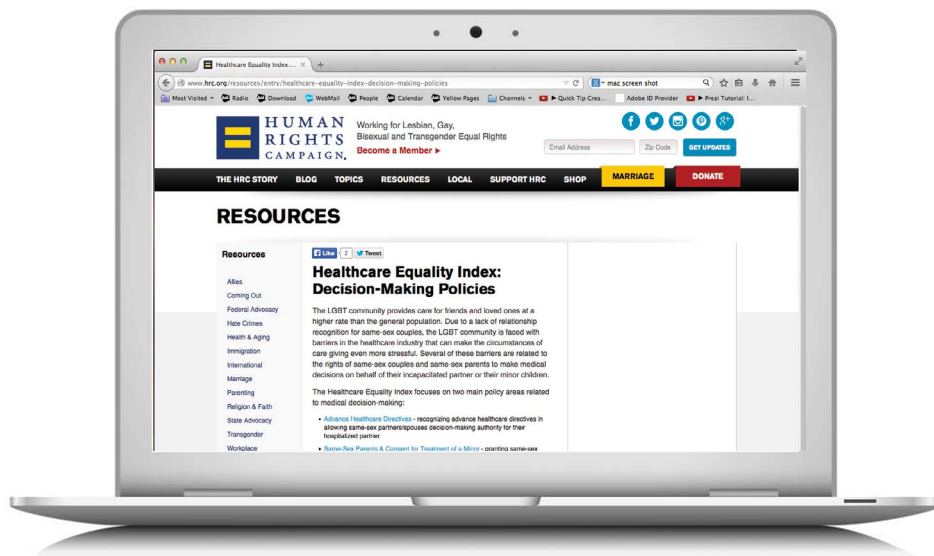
Healthcare Equality Index.... ×

www.hrc.org/resources/entry/healthcare-equality-index-decision-making-policies

mac screen shot

Most Visited Radio Download WebMail People Calendar Yellow Pages Channels Quick Tip Crea... Adobe ID Provider Prezi Tutorial: I...

HUMAN RIGHTS CAMPAIGN.

Working for Lesbian, Gay, Bisexual and Transgender Equal Rights

Become a Member ▸

Email Address Zip Code GET UPDATES

THE HRC STORY BLOG TOPICS RESOURCES LOCAL SUPPORT HRC SHOP MARRIAGE DONATE

RESOURCES

Resources

Allies
Coming Out
Federal Advocacy
Hate Crimes
Health & Aging
Immigration
International
Marriage
Parenting
Religion & Faith
State Advocacy
Transgender
Workplace

Like 2 Tweet

Healthcare Equality Index: Decision-Making Policies

The LGBT community provides care for friends and loved ones at a higher rate than the general population. Due to a lack of relationship recognition for same-sex couples, the LGBT community is faced with barriers in the healthcare industry that can make the circumstances of care giving even more stressful. Several of these barriers are related to the rights of same-sex couples and same-sex parents to make medical decisions on behalf of their incapacitated partner or their minor children.

The Healthcare Equality Index focuses on two main policy areas related to medical decision-making:

• Advance Healthcare Directives - recognizing advance healthcare directives in allowing same-sex partners/spouses decision-making authority for their hospitalized partner
• Same-Sex Parents & Consent for Treatment of a Minor - granting same-sex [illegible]